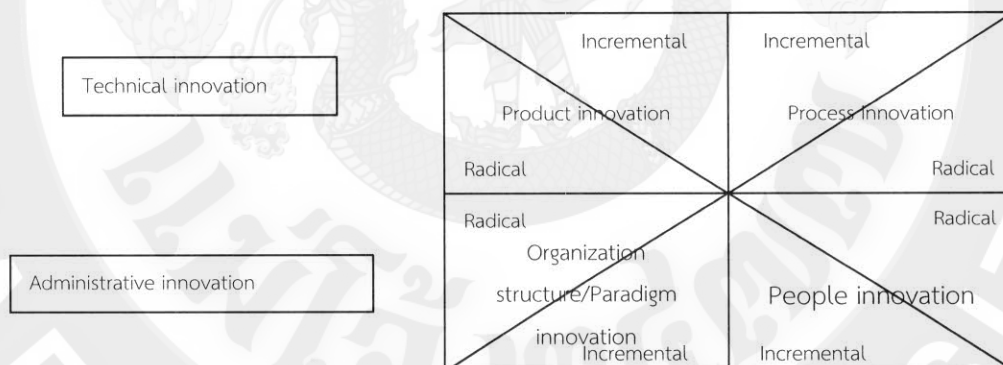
Technical innovation

Administrative innovation

| Incremental<br>Product innovation<br>Radical | Incremental<br>Process innovation<br>Radical |
|---|---|
| Radical<br>Organization structure/Paradigm innovation<br>Incremental | Radical<br>People innovation<br>Incremental |